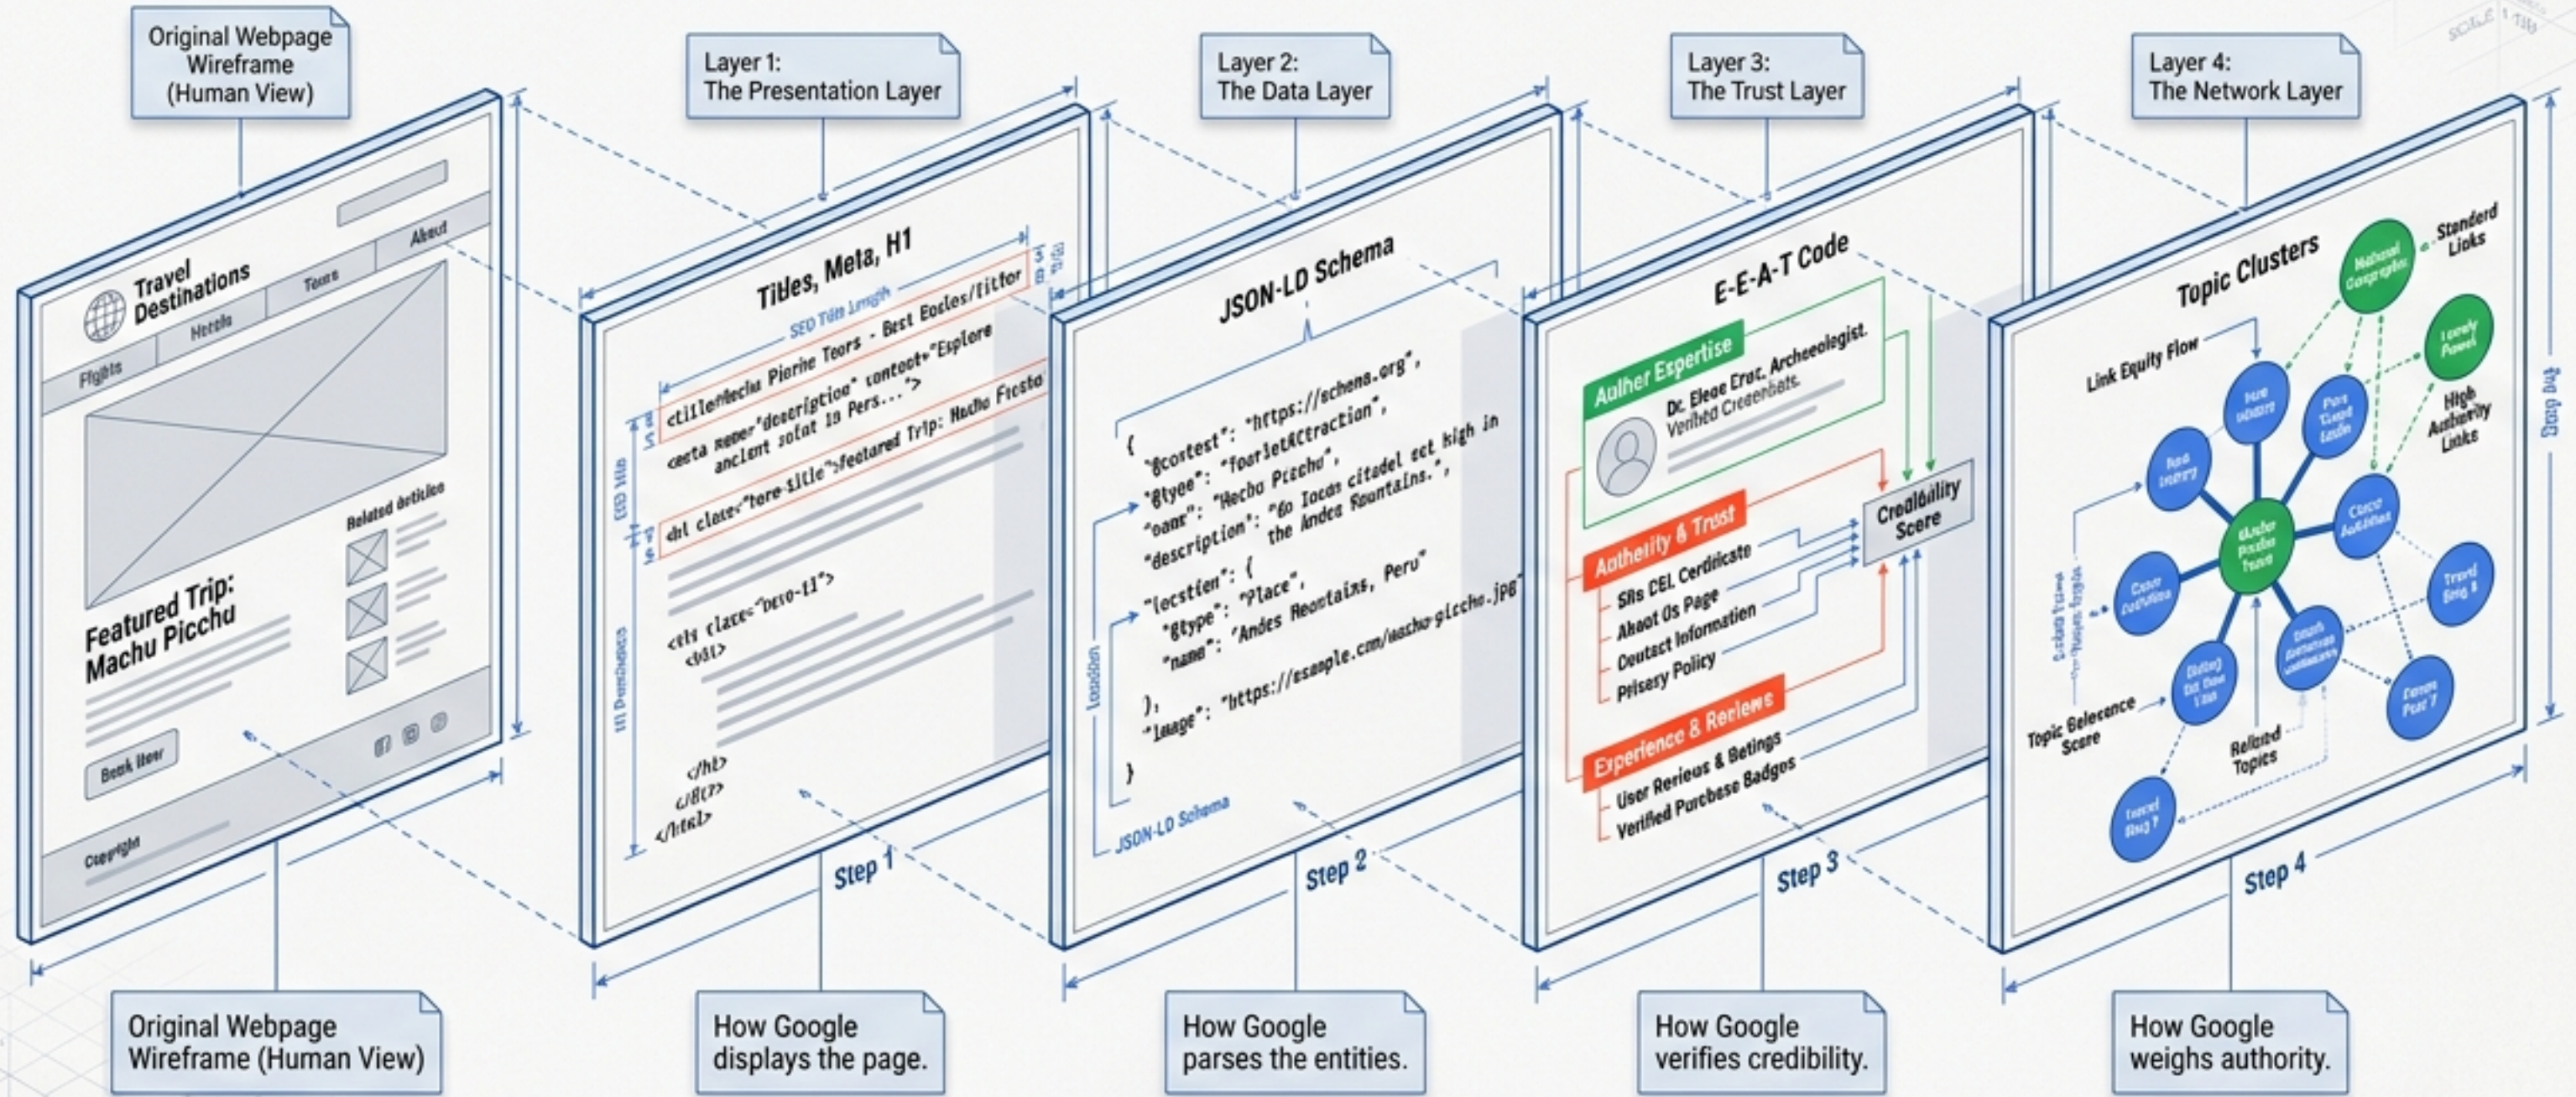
Original Webpage Wireframe (Human View)

Layer 1: The Presentation Layer

Layer 2: The Data Layer

Layer 3: The Trust Layer

Layer 4: The Network Layer

Travel Destinations
Flights Hotels Tours About
Featured Trip: Machu Picchu
Related Articles
Book Now
Copyright

Titles, Meta, H1
SEO Title Length
<title>Machu Picchu Tours - Best Ecolodges/titlor
<meta name="description" content="Explore ancient sofat in Peru...">
<h1 class="hero-title">Featured Trip: Machu Picchu
<div class="hero-11">
<h1>
</h1>
</div>
</html>
SEO Title
H1 Dominance

JSON-LD Schema
{
"@context": "https://schema.org",
"@type": "TouristAttraction",
"name": "Machu Picchu",
"description": "An Incan citadel set high in the Andes Mountains.",
"location": {
"@type": "Place",
"name": "Andes Mountains, Peru"
},
"image": "https://example.com/machu-picchu.jpg"
}
Location
JSON-LD Schema

E-E-A-T Code
Author Expertise
Dr. Elena Cruz, Archaeologist.
Verified Credentials.
Authority & Trust
SSL Certificate
About Us Page
Contact Information
Privacy Policy
Experience & Reviews
User Reviews & Ratings
Verified Purchase Badges
Credibility Score

Topic Clusters
Standard Links
National Geographic
Lonely Planet
High Authority Links
Link Equity Flow
Machu Picchu Travel
Topic Relevance Score
Related Topics
Travel Blog 1
Travel Blog 7
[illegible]

Step 1
Step 2
Step 3
Step 4

Original Webpage Wireframe (Human View)

How Google displays the page.

How Google parses the entities.

How Google verifies credibility.

How Google weighs authority.